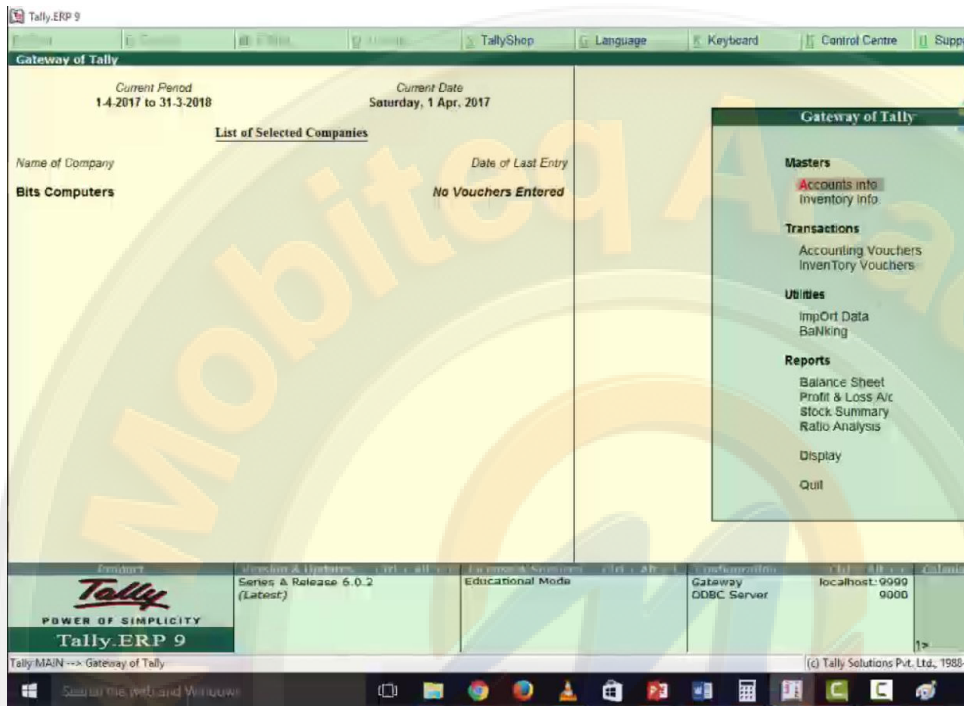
Tally.ERP 9

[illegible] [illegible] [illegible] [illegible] TallyShop G: Language K: Keyboard F: Control Centre H: Supp

Gateway of Tally

Current Period
1-4-2017 to 31-3-2018

Current Date
Saturday, 1 Apr, 2017

List of Selected Companies

Name of Company

Date of Last Entry

Bits Computers

No Vouchers Entered

Gateway of Tally

Masters
Accounts Info
Inventory Info

Transactions
Accounting Vouchers
InvenTory Vouchers

Utilities
ImpOrt Data
BaNking

Reports
Balance Sheet
Profit & Loss A/c
Stock Summary
Ratio Analysis

Display

Quit

Product
Tally
POWER OF SIMPLICITY
Tally.ERP 9

Version & Updates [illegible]
Series A Release 6.0.2
(Latest)

License & Services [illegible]
Educational Mode

Configuration
Gateway
ODBC Server

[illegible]
localhost: 9999
9000

Calculator

1>

Tally MAIN --> Gateway of Tally

(c) Tally Solutions Pvt. Ltd., 1988-

Search the web and Windows